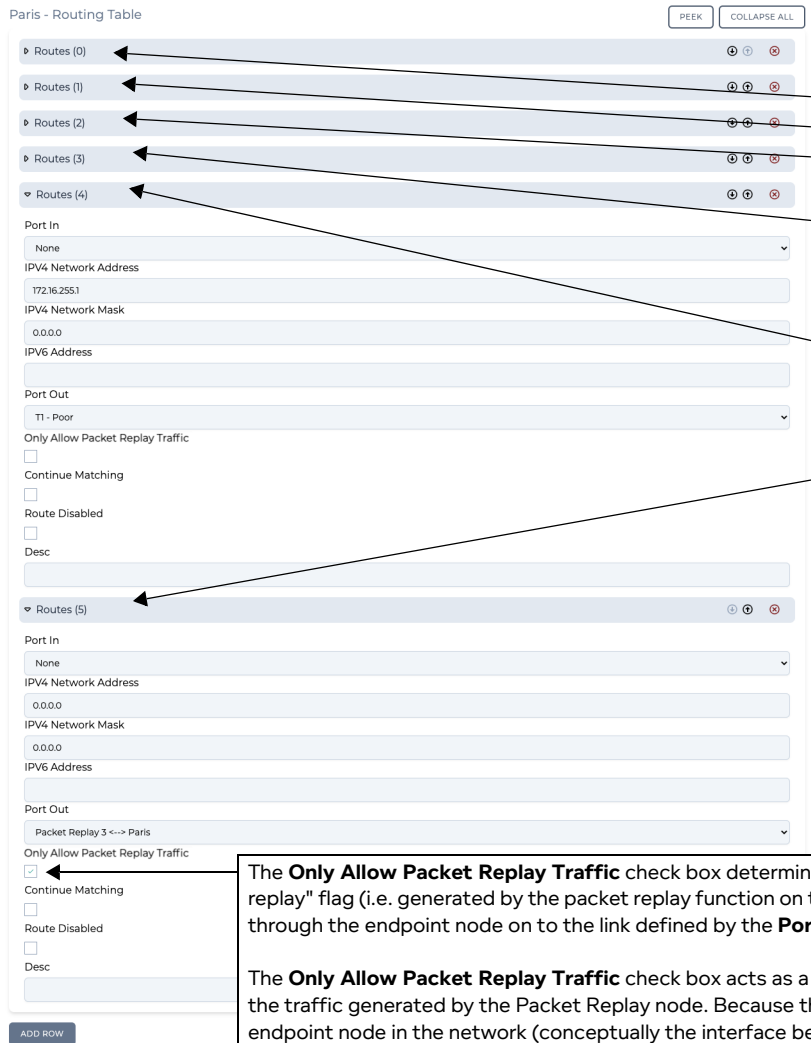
Paris - Routing Table

PEEK
COLLAPSE ALL

Routes (0)
Routes (1)
Routes (2)
Routes (3)
Routes (4)

Port In
None
IPV4 Network Address
172.16.255.1
IPV4 Network Mask
0.0.0.0
IPV6 Address

Port Out
T1 - Poor
Only Allow Packet Replay Traffic
Continue Matching
Route Disabled
Desc

Routes (5)

Port In
None
IPV4 Network Address
0.0.0.0
IPV4 Network Mask
0.0.0.0
IPV6 Address

Port Out
Packet Replay 3 <---> Paris
Only Allow Packet Replay Traffic
Continue Matching
Route Disabled
Desc

ADD ROW

The **Only Allow Packet Replay Traffic** check box determin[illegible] replay" flag (i.e. generated by the packet replay function on t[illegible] through the endpoint node on to the link defined by the **Por**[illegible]

The **Only Allow Packet Replay Traffic** check box acts as a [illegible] the traffic generated by the Packet Replay node. Because t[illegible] endpoint node in the network (conceptually the interface be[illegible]